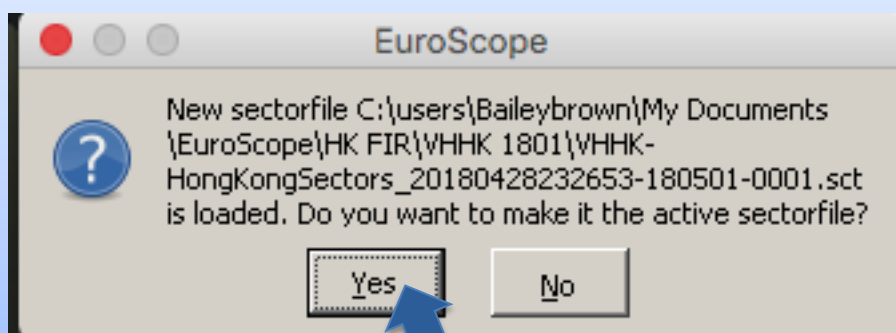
EuroScope

New sectorfile C:\users\Baileybrown\My Documents \EuroScope\HK FIR\VHHK 1801\VHHK-HongKongSectors_20180428232653-180501-0001.sct is loaded. Do you want to make it the active sectorfile?

Yes

No